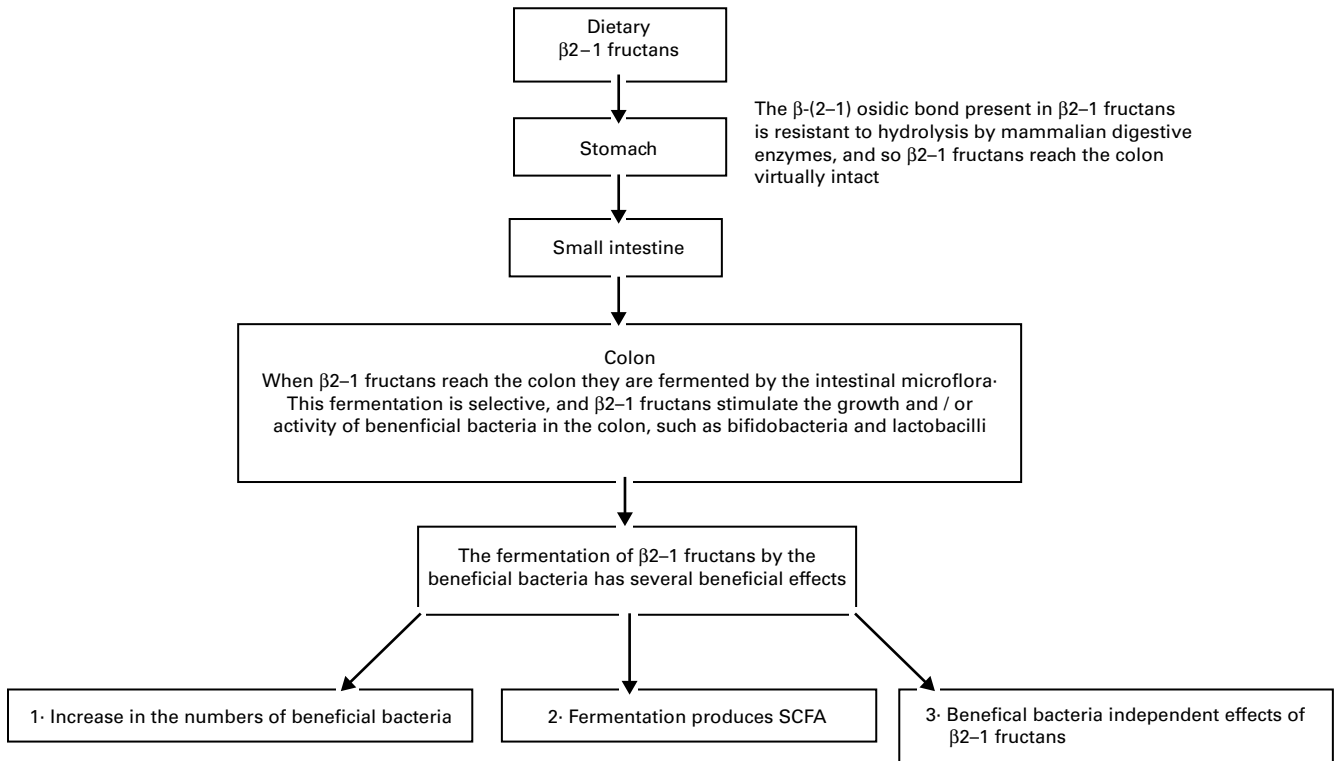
Dietary β2–1 fructans

The β-(2–1) osidic bond present in β2–1 fructans is resistant to hydrolysis by mammalian digestive enzymes, and so β2–1 fructans reach the colon virtually intact

Stomach

Small intestine

Colon
When β2–1 fructans reach the colon they are fermented by the intestinal microflora· This fermentation is selective, and β2–1 fructans stimulate the growth and / or activity of benenficial bacteria in the colon, such as bifidobacteria and lactobacilli

The fermentation of β2–1 fructans by the beneficial bacteria has several beneficial effects

1· Increase in the numbers of beneficial bacteria

2· Fermentation produces SCFA

3· Benefical bacteria independent effects of β2–1 fructans